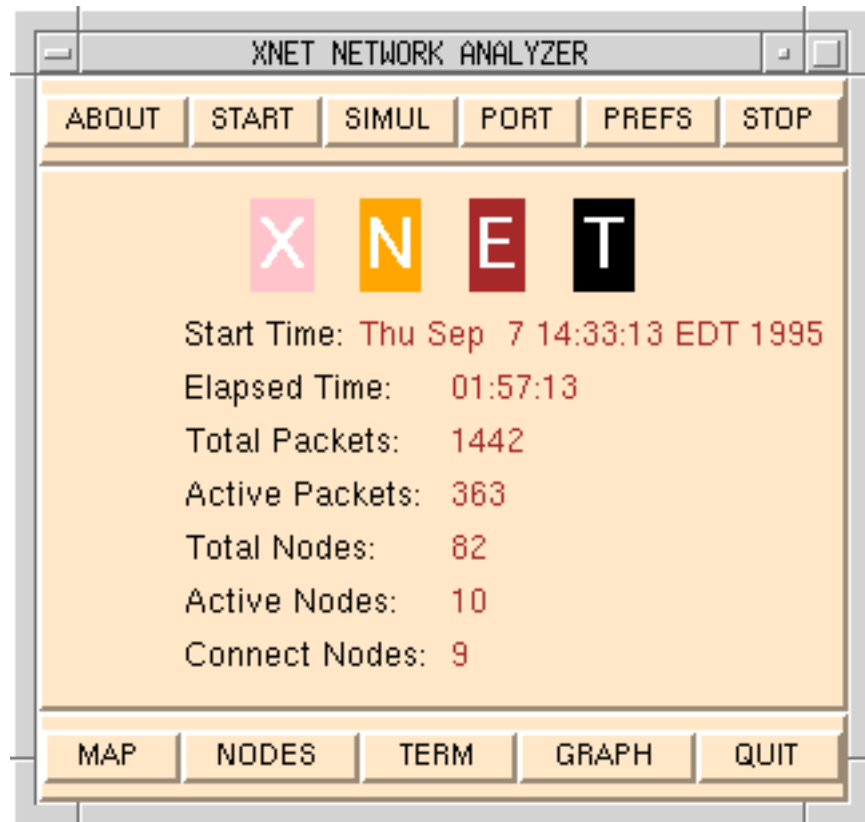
XNET NETWORK ANALYZER

ABOUT START SIMUL PORT PREFS STOP

X N E T

Start Time: Thu Sep 7 14:33:13 EDT 1995

Elapsed Time: 01:57:13

Total Packets: 1442

Active Packets: 363

Total Nodes: 82

Active Nodes: 10

Connect Nodes: 9

MAP NODES TERM GRAPH QUIT